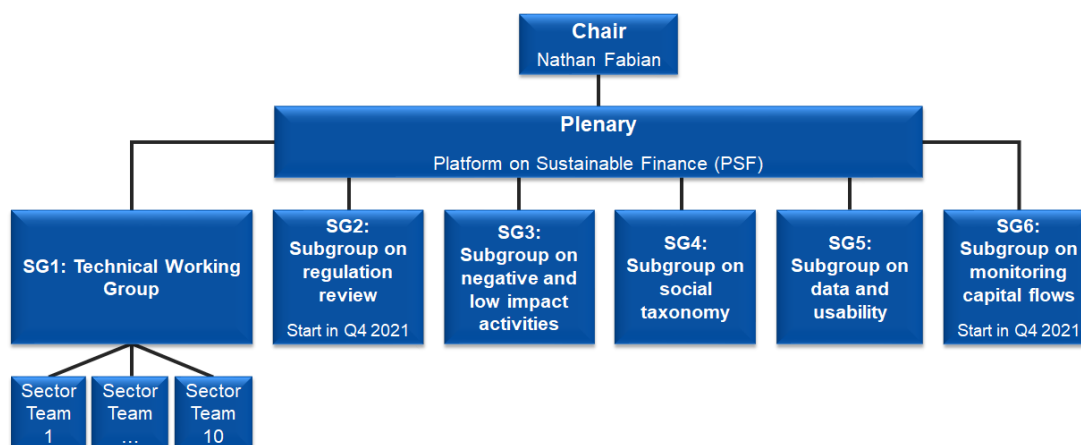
Chair
Nathan Fabian

Plenary
Platform on Sustainable Finance (PSF)

SG1: Technical Working Group

SG2: Subgroup on regulation review
Start in Q4 2021

SG3: Subgroup on negative and low impact activities

SG4: Subgroup on social taxonomy

SG5: Subgroup on data and usability

SG6: Subgroup on monitoring capital flows
Start in Q4 2021

Sector Team 1

Sector Team …

Sector Team 10